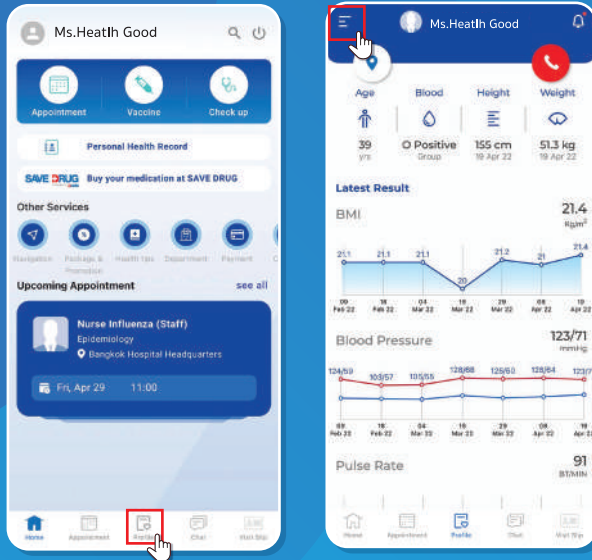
Ms.Heatlh Good

Appointment

Vaccine

Check up

Personal Health Record

SAVE DRUG Buy your medication at SAVE DRUG

Other Services

Navigation

Package & Promotion

Health tips

Department

Payment

Upcoming Appointment

see all

Nurse Influenza (Staff)

Epidemiology

Bangkok Hospital Headquarters

Fri, Apr 29

11:00

Home

Appointment

Profile

Chat

Visit Slip

Ms.Heatlh Good

Age

Blood

Height

Weight

39 yrs

O Positive Group

155 cm 19 Apr 22

51.3 kg 19 Apr 22

Latest Result

BMI

21.4 Kg/m²

21.1

21.1

21.1

20

21.2

21

21.4

09 Feb 22

18 Feb 22

04 Mar 22

18 Mar 22

19 Mar 22

08 Apr 22

19 Apr 22

Blood Pressure

123/71 mmHg

124/59

103/57

105/55

128/68

125/60

128/64

123/7

09 Feb 22

18 Feb 22

04 Mar 22

18 Mar 22

19 Mar 22

08 Apr 22

19 Apr 22

Pulse Rate

91 BT/MIN

Home

Appointment

Profile

Chat

Visit Slip